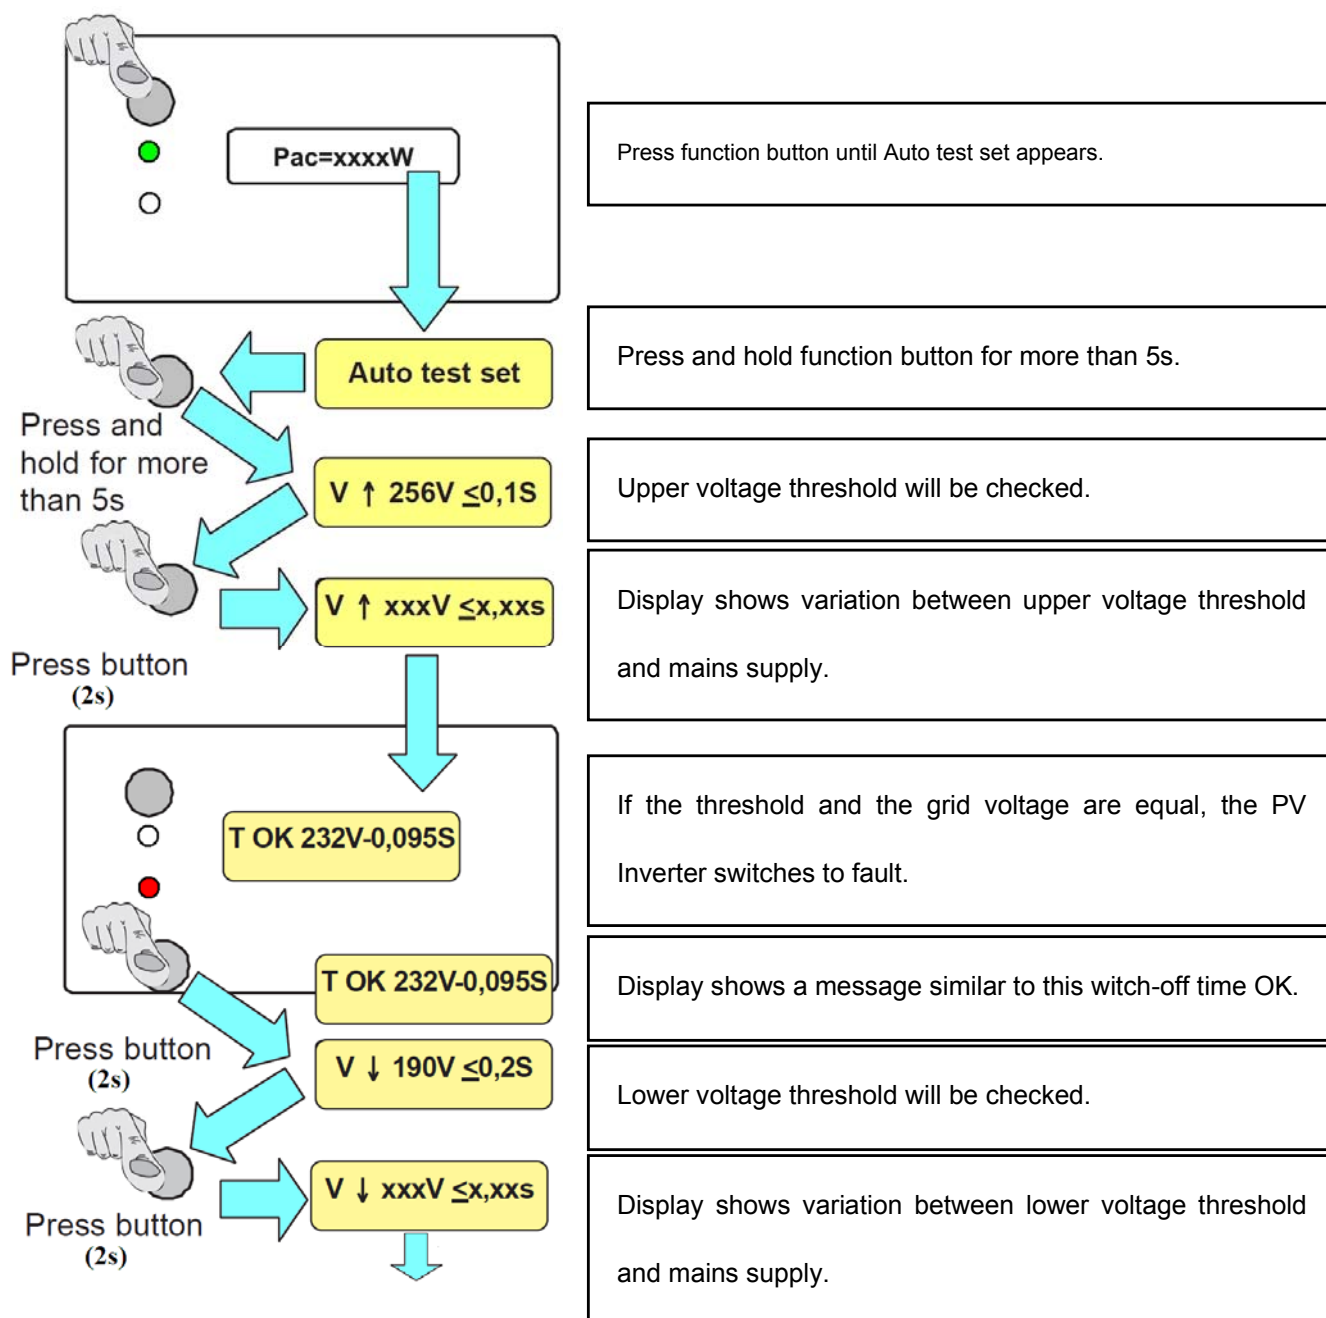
Pac=xxxxW

Press function button until Auto test set appears.

Auto test set

Press and hold function button for more than 5s.

Press and hold for more than 5s

V ↑ 256V $\leq$0,1S

Upper voltage threshold will be checked.

V ↑ xxxV $\leq$x,xxs

Display shows variation between upper voltage threshold and mains supply.

Press button (2s)

T OK 232V-0,095S

If the threshold and the grid voltage are equal, the PV Inverter switches to fault.

T OK 232V-0,095S

Display shows a message similar to this witch-off time OK.

Press button (2s)

V ↓ 190V $\leq$0,2S

Lower voltage threshold will be checked.

V ↓ xxxV $\leq$x,xxs

Press button (2s)

Display shows variation between lower voltage threshold and mains supply.